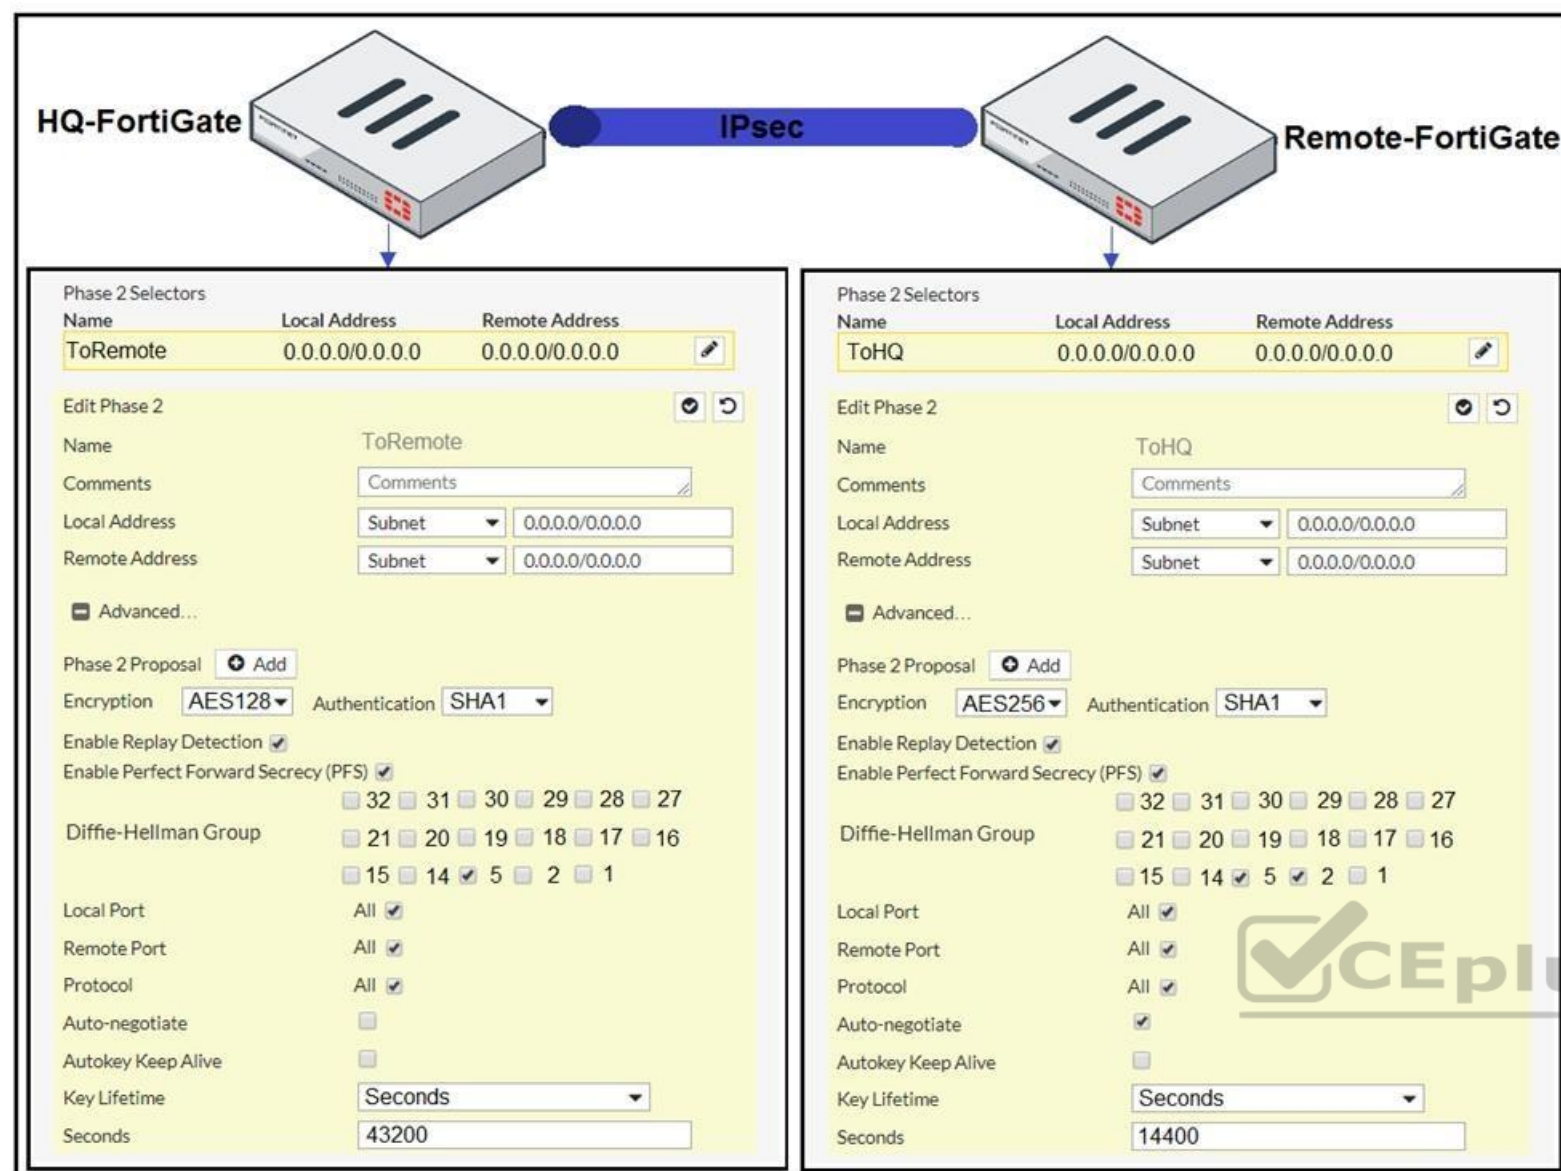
HQ-FortiGate

IPsec

Remote-FortiGate

Phase 2 Selectors

| Name | Local Address | Remote Address |
|---|---|---|
| ToRemote | 0.0.0.0/0.0.0.0 | 0.0.0.0/0.0.0.0 |

Edit Phase 2

Name ToRemote

Comments Comments

Local Address Subnet 0.0.0.0/0.0.0.0

Remote Address Subnet 0.0.0.0/0.0.0.0

Advanced...

Phase 2 Proposal Add

Encryption AES128 Authentication SHA1

Enable Replay Detection

Enable Perfect Forward Secrecy (PFS)

Diffie-Hellman Group 32 31 30 29 28 27 21 20 19 18 17 16 15 14 5 2 1

Local Port All

Remote Port All

Protocol All

Auto-negotiate

Autokey Keep Alive

Key Lifetime Seconds

Seconds 43200

Phase 2 Selectors

| Name | Local Address | Remote Address |
|---|---|---|
| ToHQ | 0.0.0.0/0.0.0.0 | 0.0.0.0/0.0.0.0 |

Edit Phase 2

Name ToHQ

Comments Comments

Local Address Subnet 0.0.0.0/0.0.0.0

Remote Address Subnet 0.0.0.0/0.0.0.0

Advanced...

Phase 2 Proposal Add

Encryption AES256 Authentication SHA1

Enable Replay Detection

Enable Perfect Forward Secrecy (PFS)

Diffie-Hellman Group 32 31 30 29 28 27 21 20 19 18 17 16 15 14 5 2 1

Local Port All

Remote Port All

Protocol All

Auto-negotiate

Autokey Keep Alive

Key Lifetime Seconds

Seconds 14400

CEplu